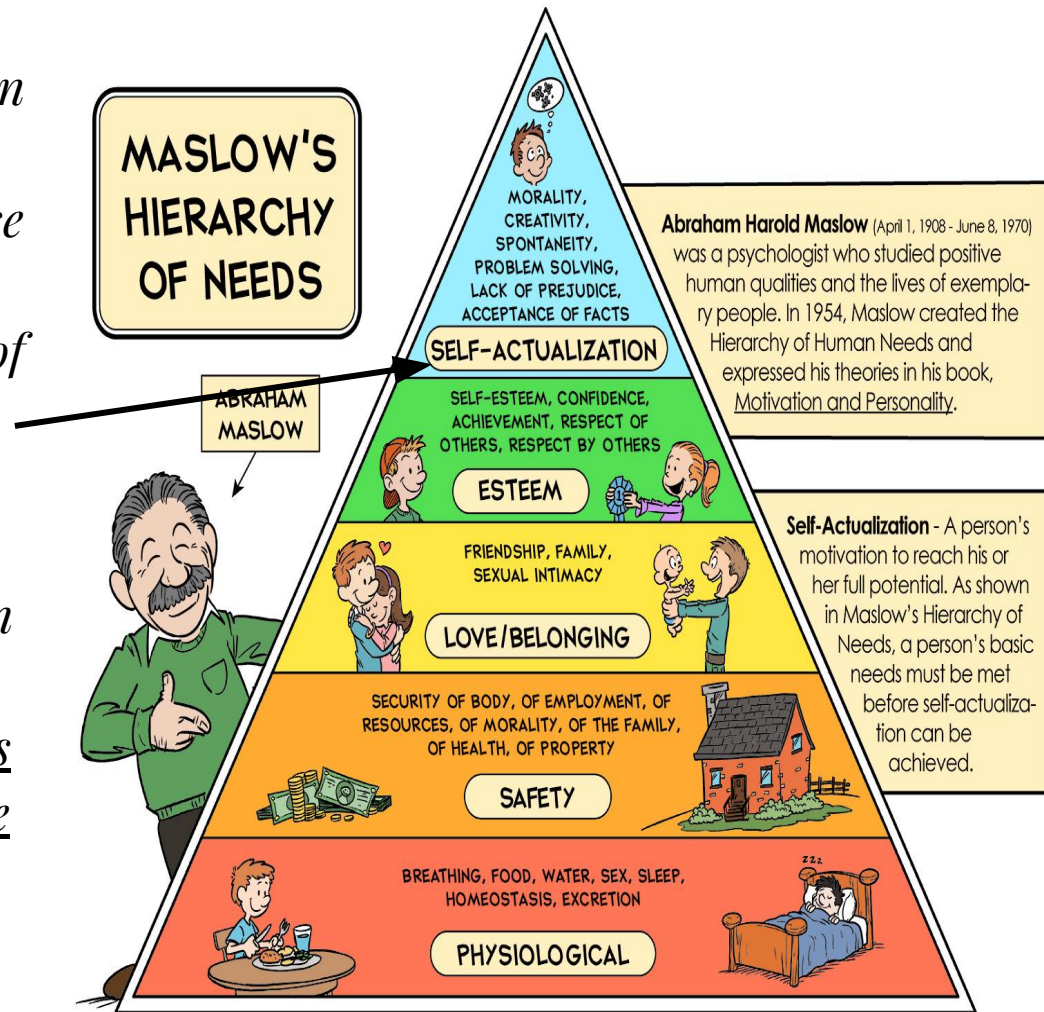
n

e

of

n

s

e

MASLOW'S HIERARCHY OF NEEDS

ABRAHAM MASLOW

MORALITY, CREATIVITY, SPONTANEITY, PROBLEM SOLVING, LACK OF PREJUDICE, ACCEPTANCE OF FACTS

SELF-ACTUALIZATION

SELF-ESTEEM, CONFIDENCE, ACHIEVEMENT, RESPECT OF OTHERS, RESPECT BY OTHERS

ESTEEM

FRIENDSHIP, FAMILY, SEXUAL INTIMACY

LOVE/BELONGING

SECURITY OF BODY, OF EMPLOYMENT, OF RESOURCES, OF MORALITY, OF THE FAMILY, OF HEALTH, OF PROPERTY

SAFETY

BREATHING, FOOD, WATER, SEX, SLEEP, HOMEOSTASIS, EXCRETION

PHYSIOLOGICAL

zzz

Abraham Harold Maslow (April 1, 1908 - June 8, 1970) was a psychologist who studied positive human qualities and the lives of exemplary people. In 1954, Maslow created the Hierarchy of Human Needs and expressed his theories in his book, Motivation and Personality.

Self-Actualization - A person's motivation to reach his or her full potential. As shown in Maslow's Hierarchy of Needs, a person's basic needs must be met before self-actualization can be achieved.